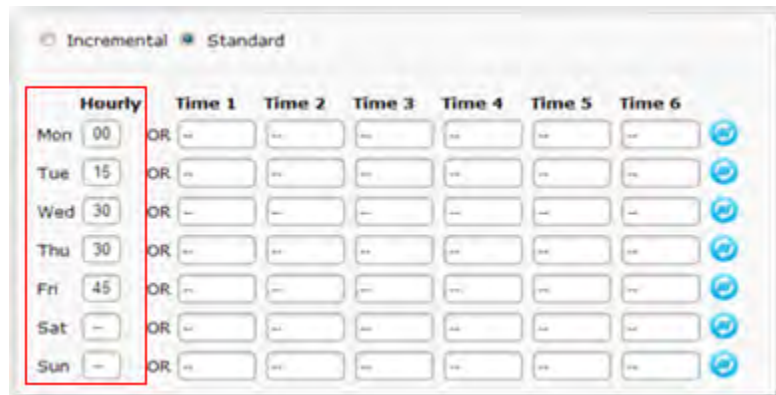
Incremental Standard

| | Hourly | | Time 1 | Time 2 | Time 3 | Time 4 | Time 5 | Time 6 |
|---|---|---|---|---|---|---|---|---|
| Mon | 00 | OR | -- | -- | -- | -- | -- | -- |
| Tue | 15 | OR | -- | -- | -- | -- | -- | -- |
| Wed | 30 | OR | -- | -- | -- | -- | -- | -- |
| Thu | 30 | OR | -- | -- | -- | -- | -- | -- |
| Fri | 45 | OR | -- | -- | -- | -- | -- | -- |
| Sat | -- | OR | -- | -- | -- | -- | -- | -- |
| Sun | -- | OR | -- | -- | -- | -- | -- | -- |